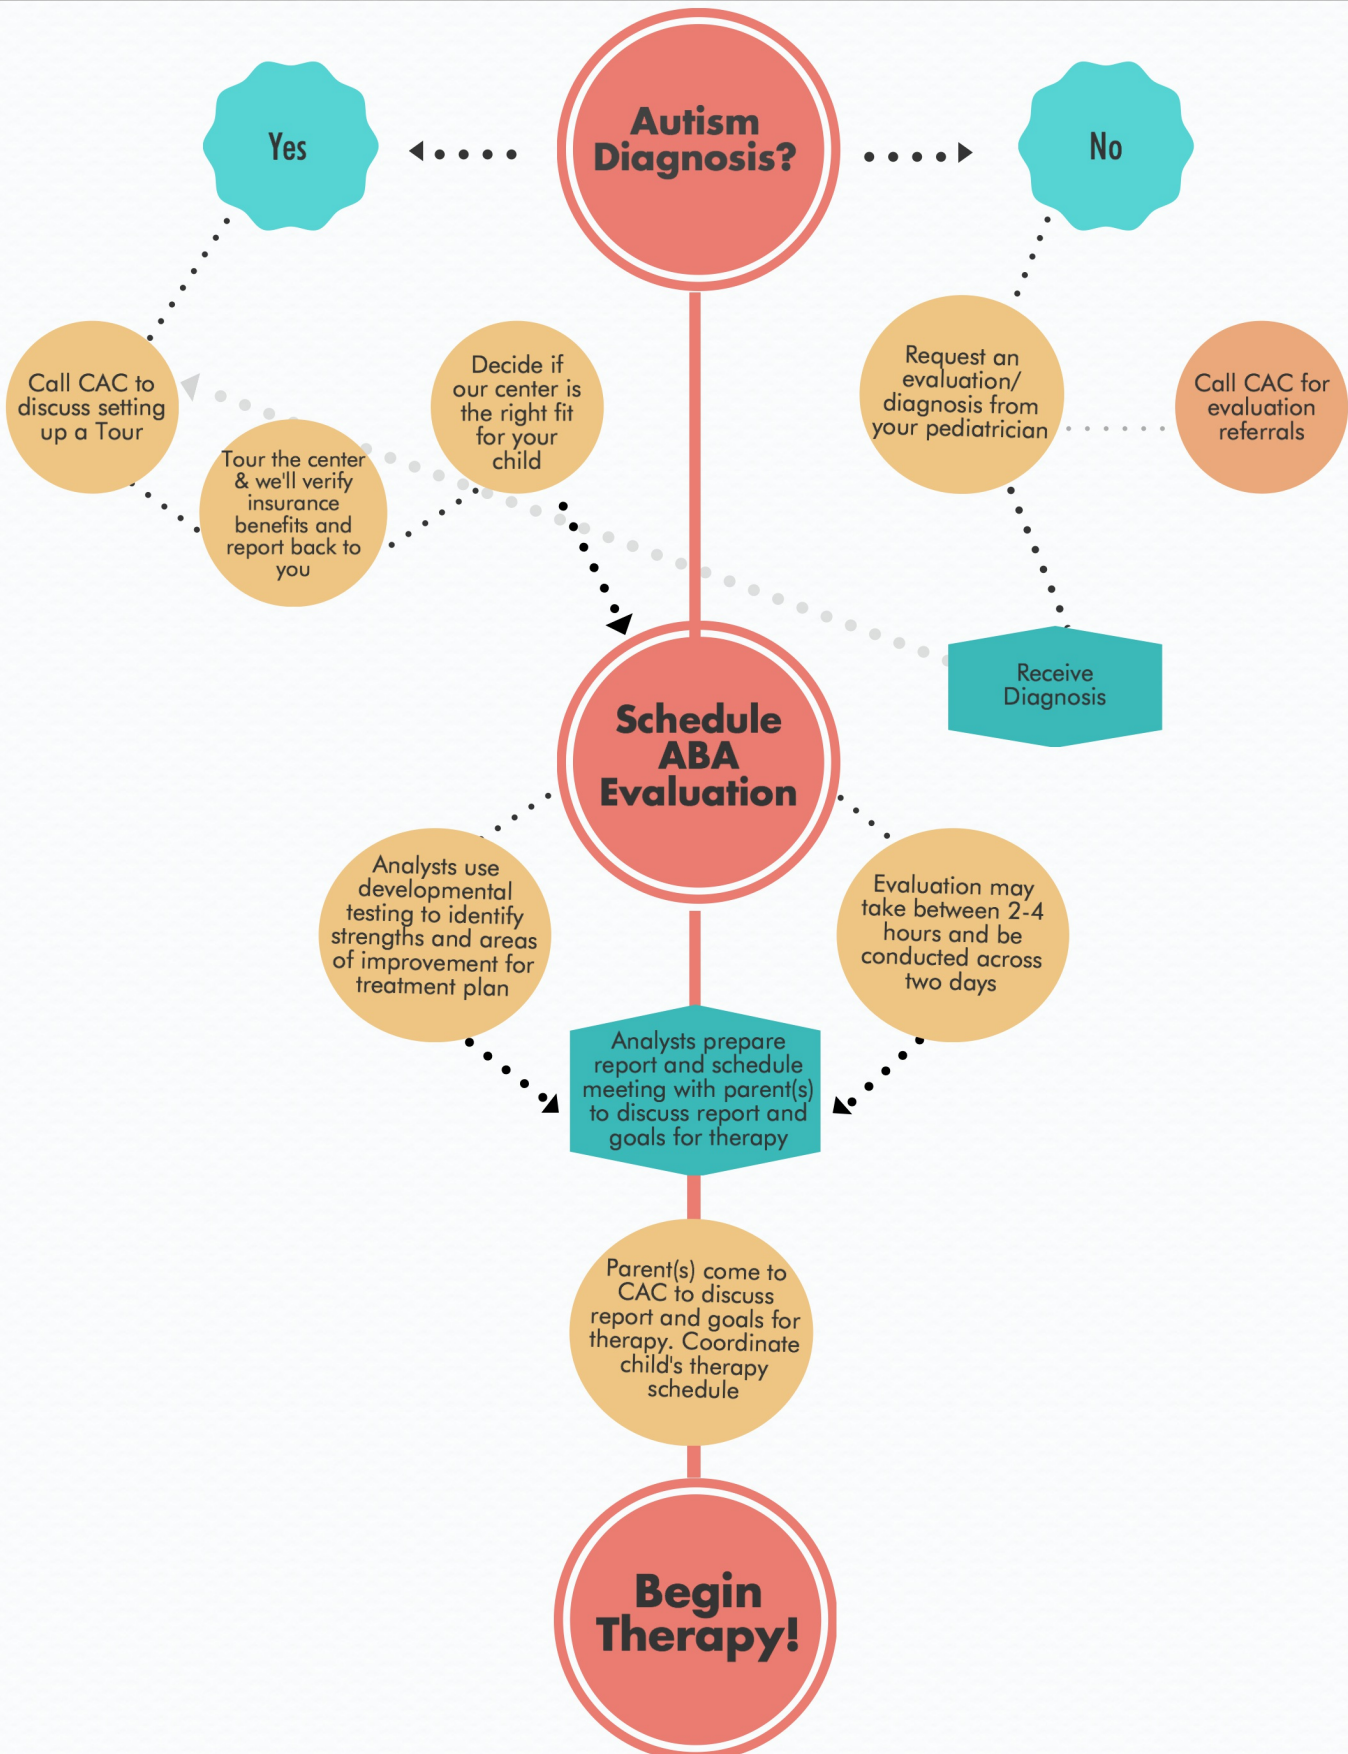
Autism Diagnosis?

Yes

No

Call CAC to discuss setting up a Tour

Tour the center & we'll verify insurance benefits and report back to you

Decide if our center is the right fit for your child

Request an evaluation/ diagnosis from your pediatrician

Call CAC for evaluation referrals

Receive Diagnosis

Schedule ABA Evaluation

Analysts use developmental testing to identify strengths and areas of improvement for treatment plan

Evaluation may take between 2-4 hours and be conducted across two days

Analysts prepare report and schedule meeting with parent(s) to discuss report and goals for therapy

Parent(s) come to CAC to discuss report and goals for therapy. Coordinate child's therapy schedule

Begin Therapy!